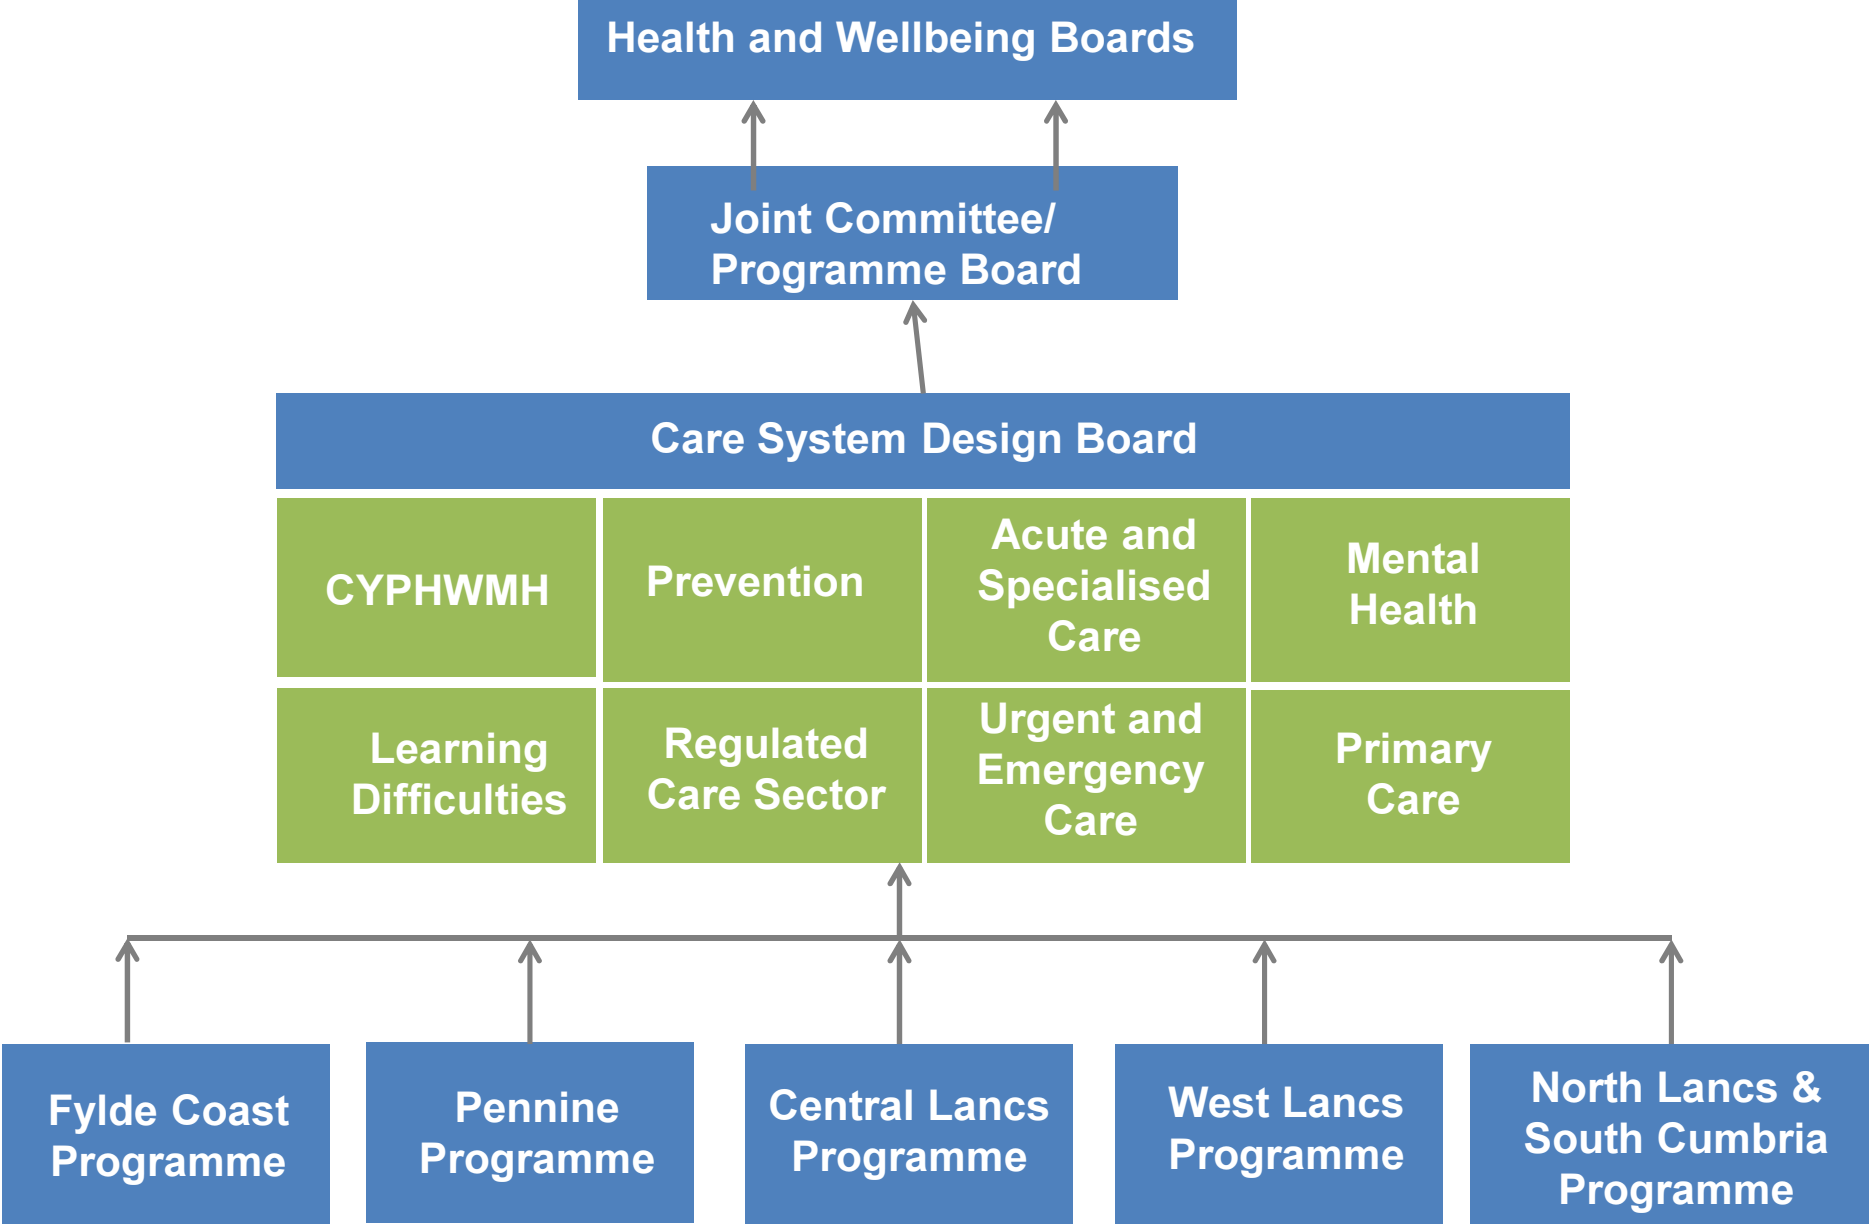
Health and Wellbeing Boards

Joint Committee/ Programme Board

Care System Design Board

CYPHWMH

Prevention

Acute and Specialised Care

Mental Health

Learning Difficulties

Regulated Care Sector

Urgent and Emergency Care

Primary Care

Fylde Coast Programme

Pennine Programme

Central Lancs Programme

West Lancs Programme

North Lancs & South Cumbria Programme